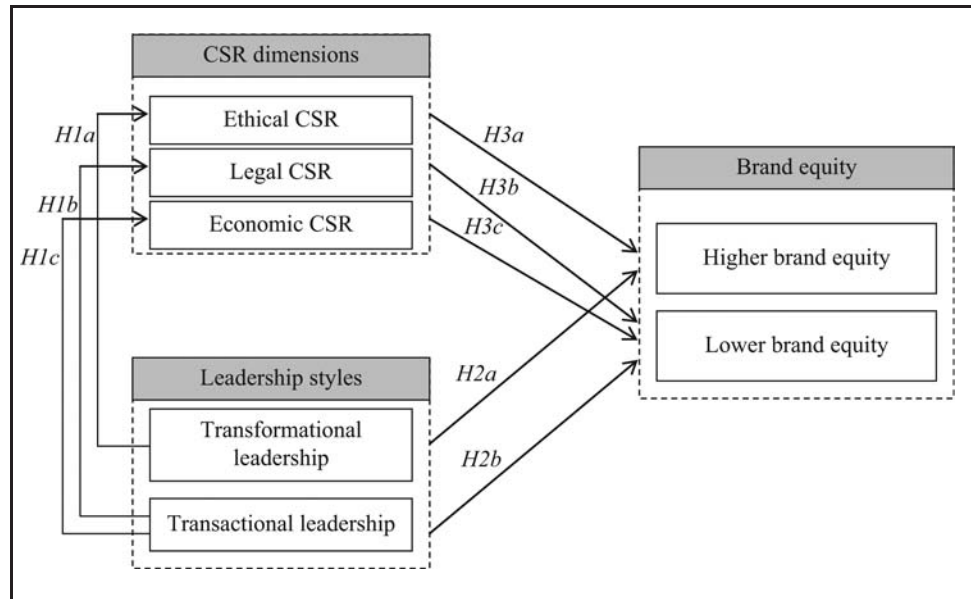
CSR dimensions

Ethical CSR

Legal CSR

Economic CSR

H1a

H1b

H1c

H3a

H3b

H3c

Brand equity

Higher brand equity

Lower brand equity

Leadership styles

Transformational leadership

Transactional leadership

H2a

H2b